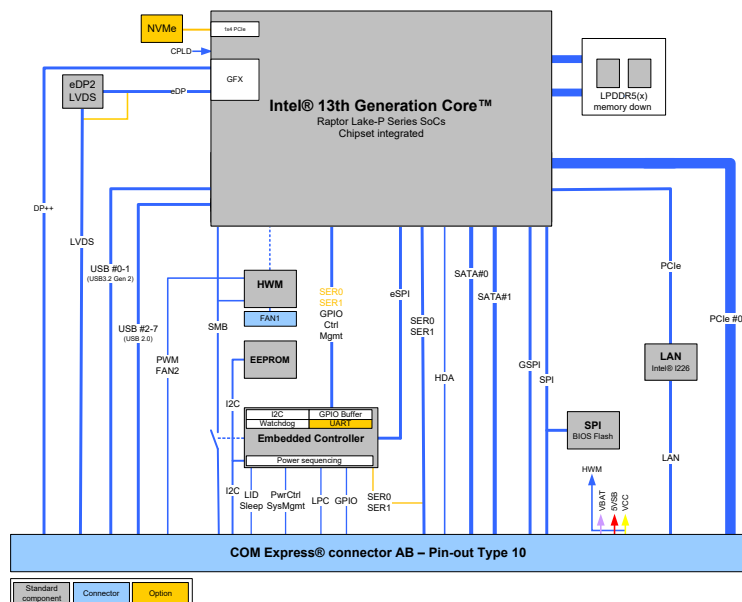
NVMe
1x4 PCIe
CPLD
eDP2
LVDS
GFX
eDP
Intel® 13th Generation Core™
Raptor Lake-P Series SoCs
Chipset integrated
LPDDR5(x)
memory down
DP++
LVDS
USB #0-1
(USB3.2 Gen 2)
USB #2-7
(USB 2.0)
PWM
FAN2
SMB
HWM
FAN1
EEPROM
SER0
SER1
GPIO
Ctrl
Mgmt
eSPI
SER0
SER1
HDA
SATA#0
SATA#1
GSPI
SPI
PCIe
PCIe #0
LAN
Intel® I226
SPI
BIOS Flash
LAN
I2C
I2C
GPIO Buffer
Watchdog
UART
Embedded Controller
Power sequencing
I2C
LID
Sleep
PwrCtrl
SysMgmt
LPC
GPIO
SER0
SER1
HWM
VBAT
5VSB
VCC
COM Express® connector AB – Pin-out Type 10
Standard component
Connector
Option